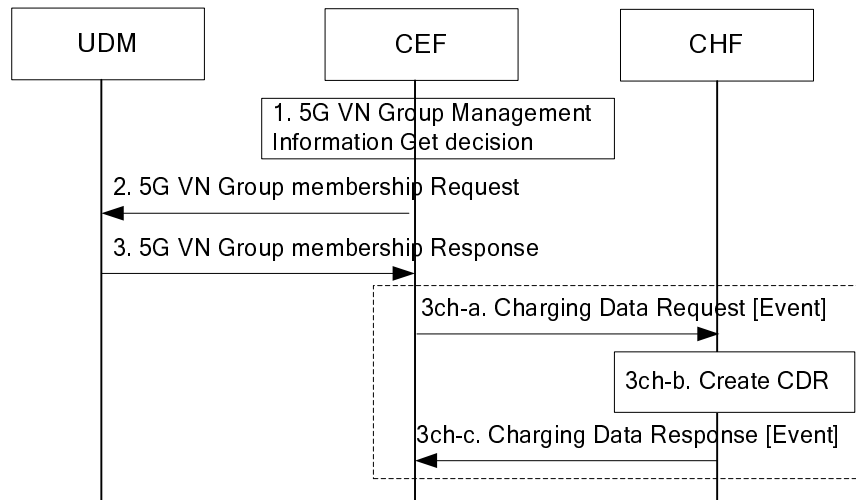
UDM

CEF

CHF

1. 5G VN Group Management Information Get decision

2. 5G VN Group membership Request

3. 5G VN Group membership Response

3ch-a. Charging Data Request [Event]

3ch-b. Create CDR

3ch-c. Charging Data Response [Event]